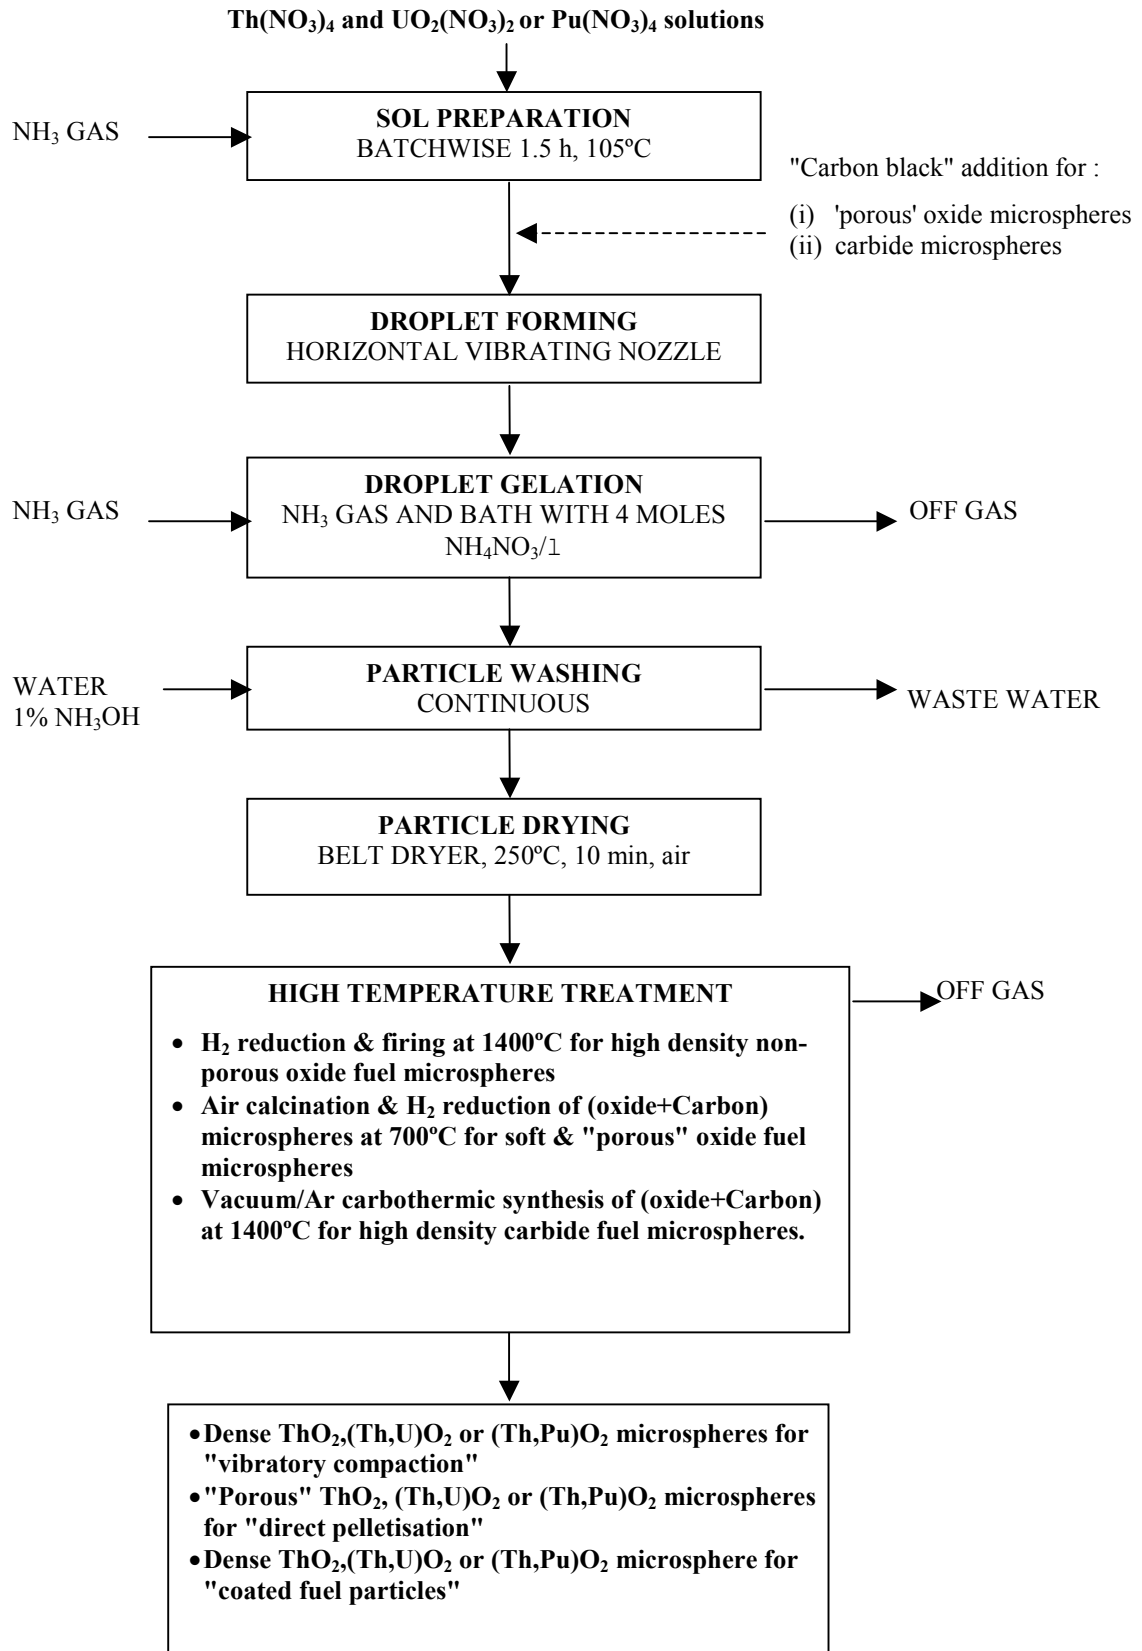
$Th(NO_3)_4$ and $UO_2(NO_3)_2$ or $Pu(NO_3)_4$ solutions

$NH_3$ GAS

SOL PREPARATION
BATCHWISE 1.5 h, 105ºC

"Carbon black" addition for :
(i) 'porous' oxide microspheres
(ii) carbide microspheres

DROPLET FORMING
HORIZONTAL VIBRATING NOZZLE

$NH_3$ GAS

DROPLET GELATION
$NH_3$ GAS AND BATH WITH 4 MOLES $NH_4NO_3$/l

OFF GAS

WATER
1% $NH_3OH$

PARTICLE WASHING
CONTINUOUS

WASTE WATER

PARTICLE DRYING
BELT DRYER, 250ºC, 10 min, air

HIGH TEMPERATURE TREATMENT

OFF GAS

• $H_2$ reduction & firing at 1400ºC for high density non-porous oxide fuel microspheres
• Air calcination & $H_2$ reduction of (oxide+Carbon) microspheres at 700ºC for soft & "porous" oxide fuel microspheres
• Vacuum/Ar carbothermic synthesis of (oxide+Carbon) at 1400ºC for high density carbide fuel microspheres.

• Dense $ThO_2$,$(Th,U)O_2$ or $(Th,Pu)O_2$ microspheres for "vibratory compaction"
• "Porous" $ThO_2$, $(Th,U)O_2$ or $(Th,Pu)O_2$ microspheres for "direct pelletisation"
• Dense $ThO_2$,$(Th,U)O_2$ or $(Th,Pu)O_2$ microsphere for "coated fuel particles"